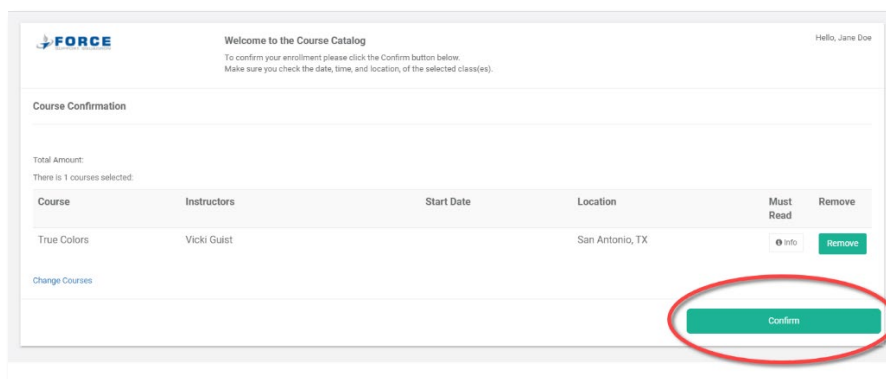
FORCE

Welcome to the Course Catalog

To confirm your enrollment please click the Confirm button below.
Make sure you check the date, time, and location, of the selected class(es).

Hello, Jane Doe

Course Confirmation

Total Amount:
There is 1 courses selected:

| Course | Instructors | Start Date | Location | Must Read | Remove |
|---|---|---|---|---|---|
| True Colors | Vicki Guist | | San Antonio, TX | Info | Remove |

Change Courses

Confirm